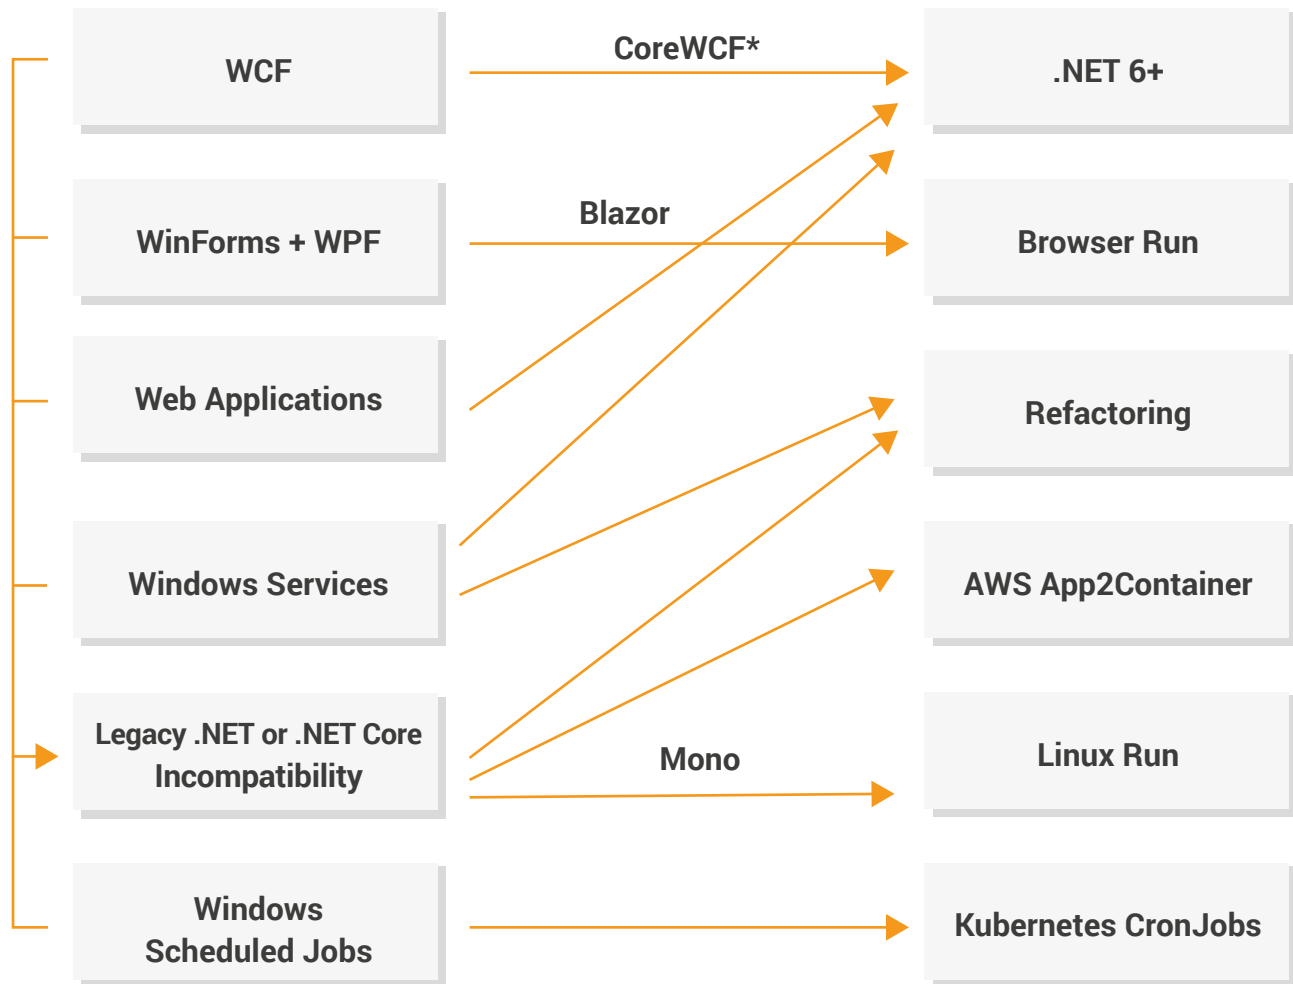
WCF

CoreWCF*

.NET 6+

WinForms + WPF

Blazor

Browser Run

Web Applications

Refactoring

Windows Services

AWS App2Container

Legacy .NET or .NET Core Incompatibility

Mono

Linux Run

Windows Scheduled Jobs

Kubernetes CronJobs